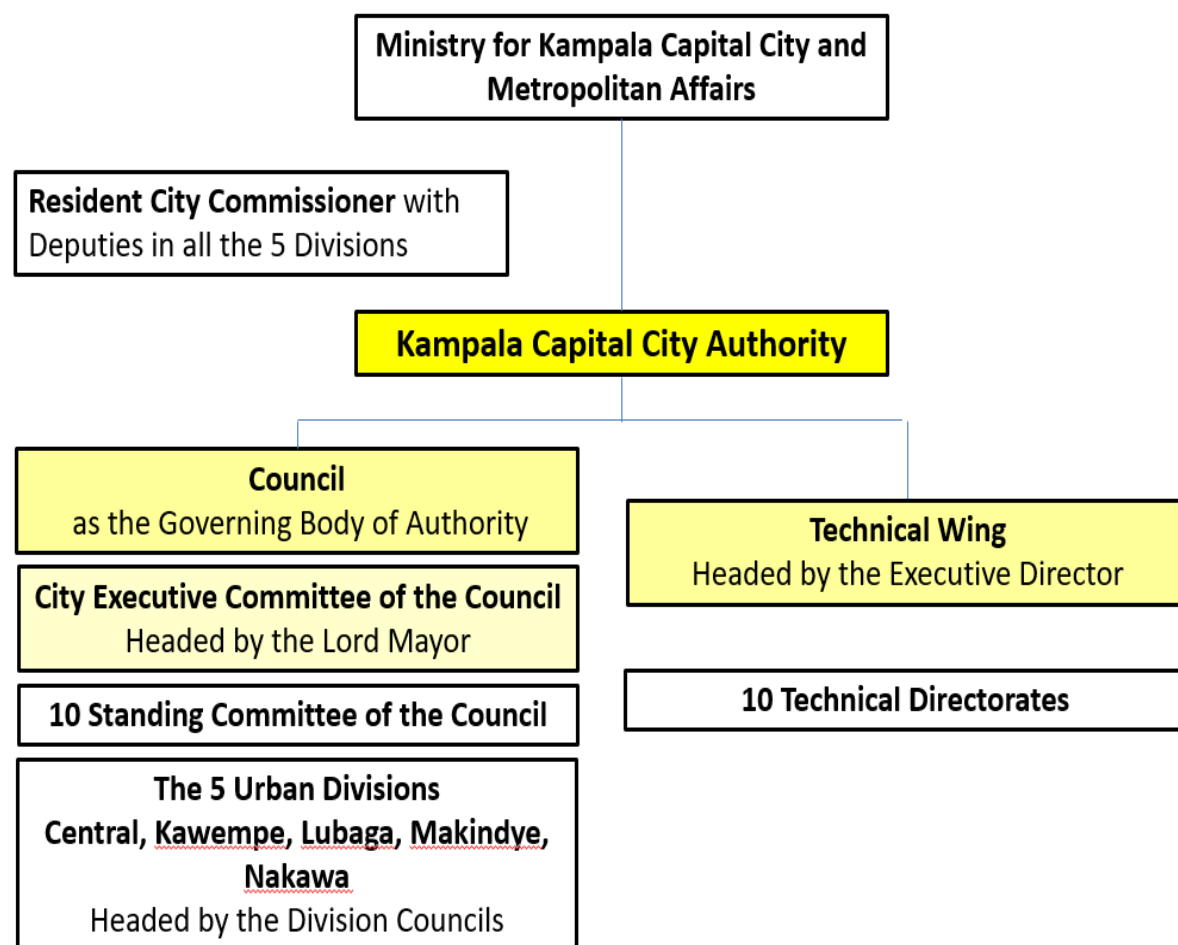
Ministry for Kampala Capital City and Metropolitan Affairs

Resident City Commissioner with Deputies in all the 5 Divisions

Kampala Capital City Authority

Council
as the Governing Body of Authority

City Executive Committee of the Council
Headed by the Lord Mayor

10 Standing Committee of the Council

The 5 Urban Divisions
Central, Kawempe, Lubaga, Makindye, Nakawa
Headed by the Division Councils

Technical Wing
Headed by the Executive Director

10 Technical Directorates